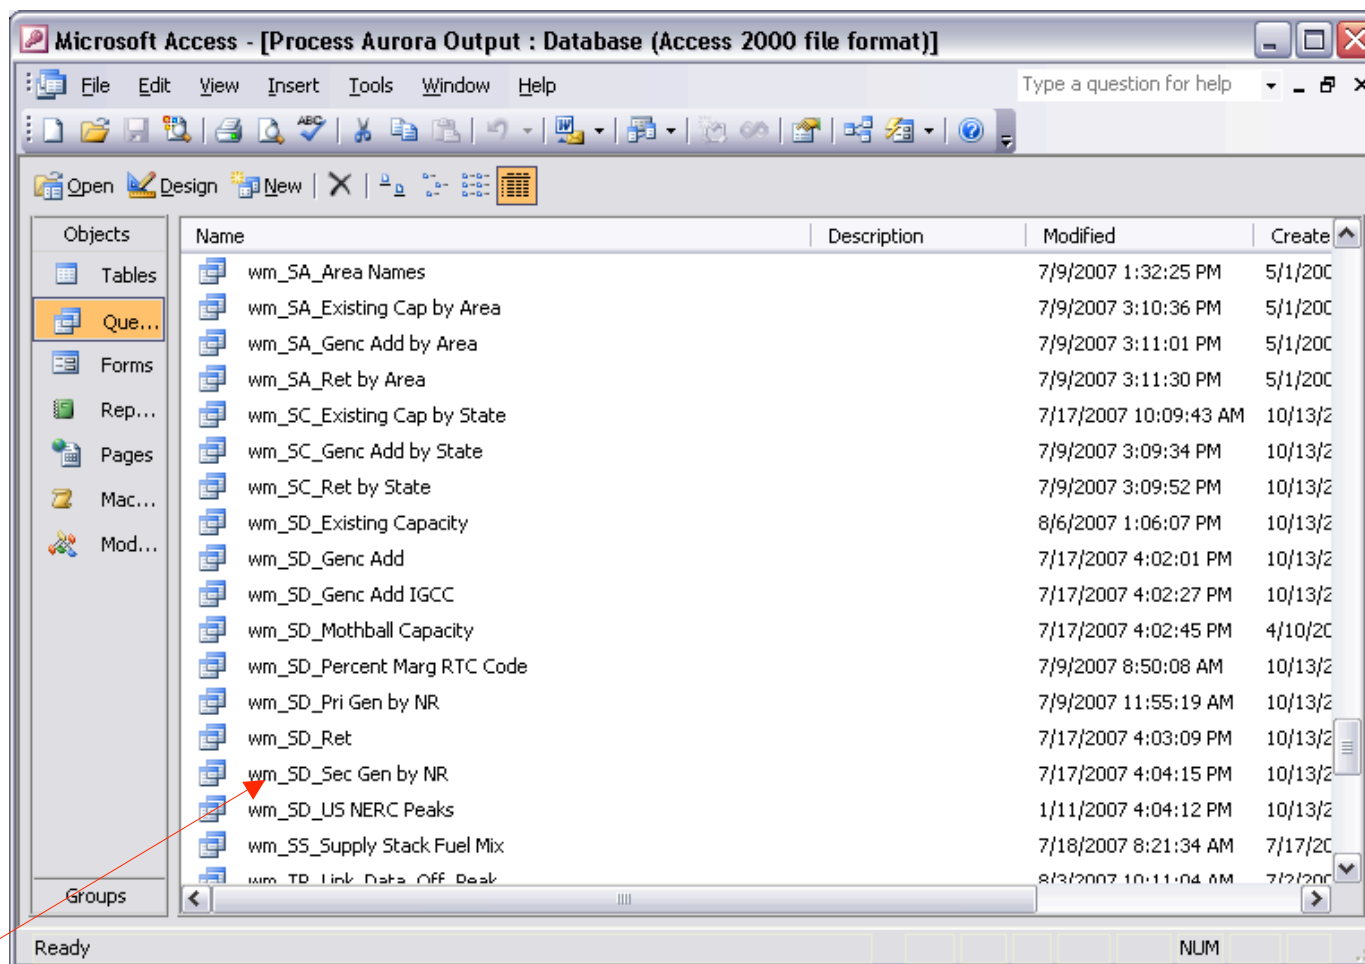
Microsoft Access - [Process Aurora Output : Database (Access 2000 file format)]

File Edit View Insert Tools Window Help

Type a question for help

Open Design New

Objects
Tables
Que...
Forms
Rep...
Pages
Mac...
Mod...
Groups

| Name | Description | Modified | Create |
|---|---|---|---|
| wm_SA_Area Names | | 7/9/2007 1:32:25 PM | 5/1/200 |
| wm_SA_Existing Cap by Area | | 7/9/2007 3:10:36 PM | 5/1/200 |
| wm_SA_Genc Add by Area | | 7/9/2007 3:11:01 PM | 5/1/200 |
| wm_SA_Ret by Area | | 7/9/2007 3:11:30 PM | 5/1/200 |
| wm_SC_Existing Cap by State | | 7/17/2007 10:09:43 AM | 10/13/2 |
| wm_SC_Genc Add by State | | 7/9/2007 3:09:34 PM | 10/13/2 |
| wm_SC_Ret by State | | 7/9/2007 3:09:52 PM | 10/13/2 |
| wm_SD_Existing Capacity | | 8/6/2007 1:06:07 PM | 10/13/2 |
| wm_SD_Genc Add | | 7/17/2007 4:02:01 PM | 10/13/2 |
| wm_SD_Genc Add IGCC | | 7/17/2007 4:02:27 PM | 10/13/2 |
| wm_SD_Mothball Capacity | | 7/17/2007 4:02:45 PM | 4/10/20 |
| wm_SD_Percent Marg RTC Code | | 7/9/2007 8:50:08 AM | 10/13/2 |
| wm_SD_Pri Gen by NR | | 7/9/2007 11:55:19 AM | 10/13/2 |
| wm_SD_Ret | | 7/17/2007 4:03:09 PM | 10/13/2 |
| wm_SD_Sec Gen by NR | | 7/17/2007 4:04:15 PM | 10/13/2 |
| wm_SD_US NERC Peaks | | 1/11/2007 4:04:12 PM | 10/13/2 |
| wm_SS_Supply Stack Fuel Mix | | 7/18/2007 8:21:34 AM | 7/17/20 |
| wm_TP_Link_Data_Off_Peak | | 8/3/2007 10:11:04 AM | 7/2/200 |

Ready NUM